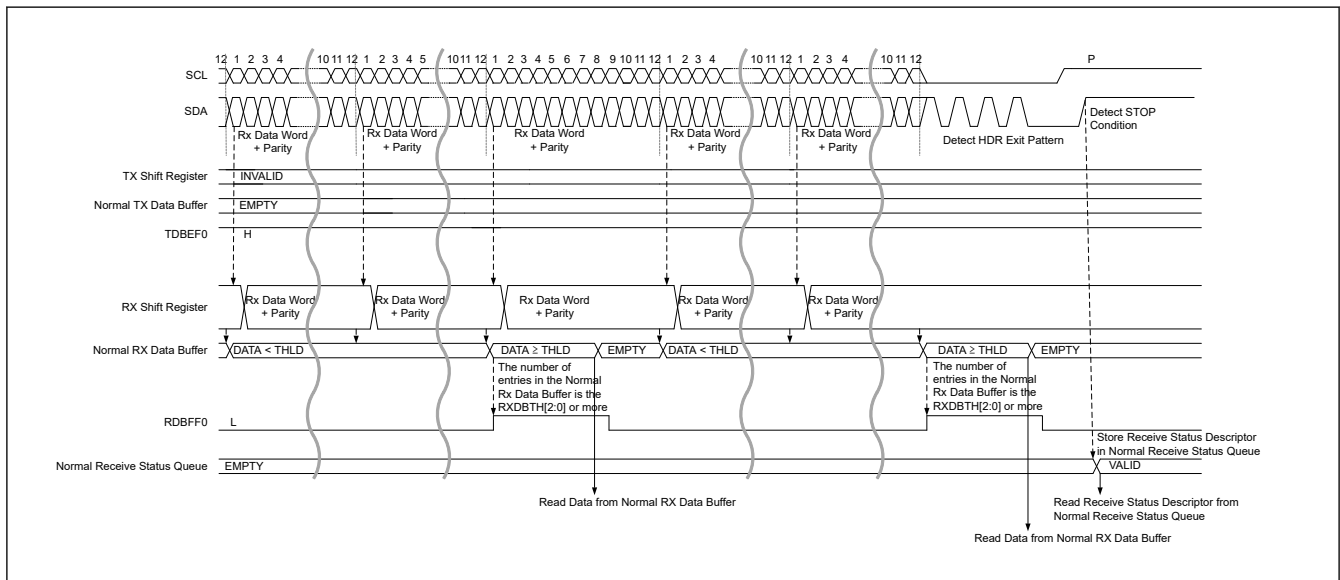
12 1 2 3 4 10 11 12 1 2 3 4 5 10 11 12 1 2 3 4 5 6 7 8 9 10 11 12 1 2 3 4 10 11 12 1 2 3 4 10 11 12 P

SCL

SDA

Rx Data Word + Parity

Rx Data Word + Parity

Rx Data Word + Parity

Rx Data Word + Parity

Rx Data Word + Parity

Detect HDR Exit Pattern

Detect STOP Condition

TX Shift Register INVALID

Normal TX Data Buffer EMPTY

TDBEF0 H

RX Shift Register

Rx Data Word + Parity

Rx Data Word + Parity

Rx Data Word + Parity

Rx Data Word + Parity

Rx Data Word + Parity

Normal RX Data Buffer DATA < THLD

DATA ≥ THLD EMPTY DATA < THLD

DATA ≥ THLD EMPTY

The number of entries in the Normal Rx Data Buffer is the RXDBTH[2:0] or more

The number of entries in the Normal Rx Data Buffer is the RXDBTH[2:0] or more

RDBFF0 L

Store Receive Status Descriptor in Normal Receive Status Queue

Normal Receive Status Queue EMPTY

VALID

Read Data from Normal RX Data Buffer

Read Receive Status Descriptor from Normal Receive Status Queue

Read Data from Normal RX Data Buffer